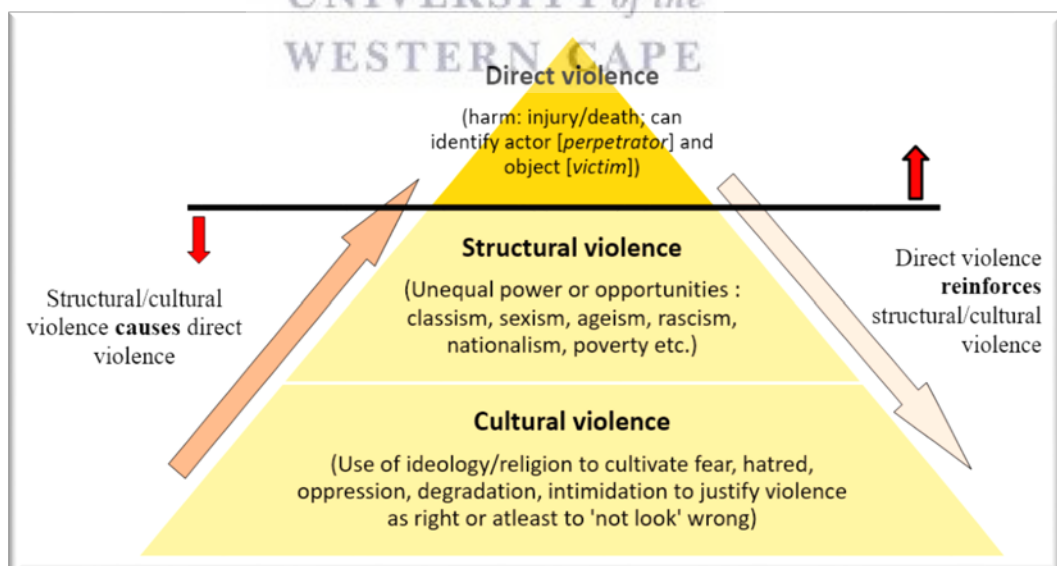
UNIVERSITY of the

WESTERN CAPE

Direct violence

(harm: injury/death; can identify actor [*perpetrator*] and object [*victim*])

Structural violence

(Unequal power or opportunities : classism, sexism, ageism, rascism, nationalism, poverty etc.)

Cultural violence

(Use of ideology/religion to cultivate fear, hatred, oppression, degradation, intimidation to justify violence as right or atleast to 'not look' wrong)

Structural/cultural violence **causes** direct violence

Direct violence **reinforces** structural/cultural violence